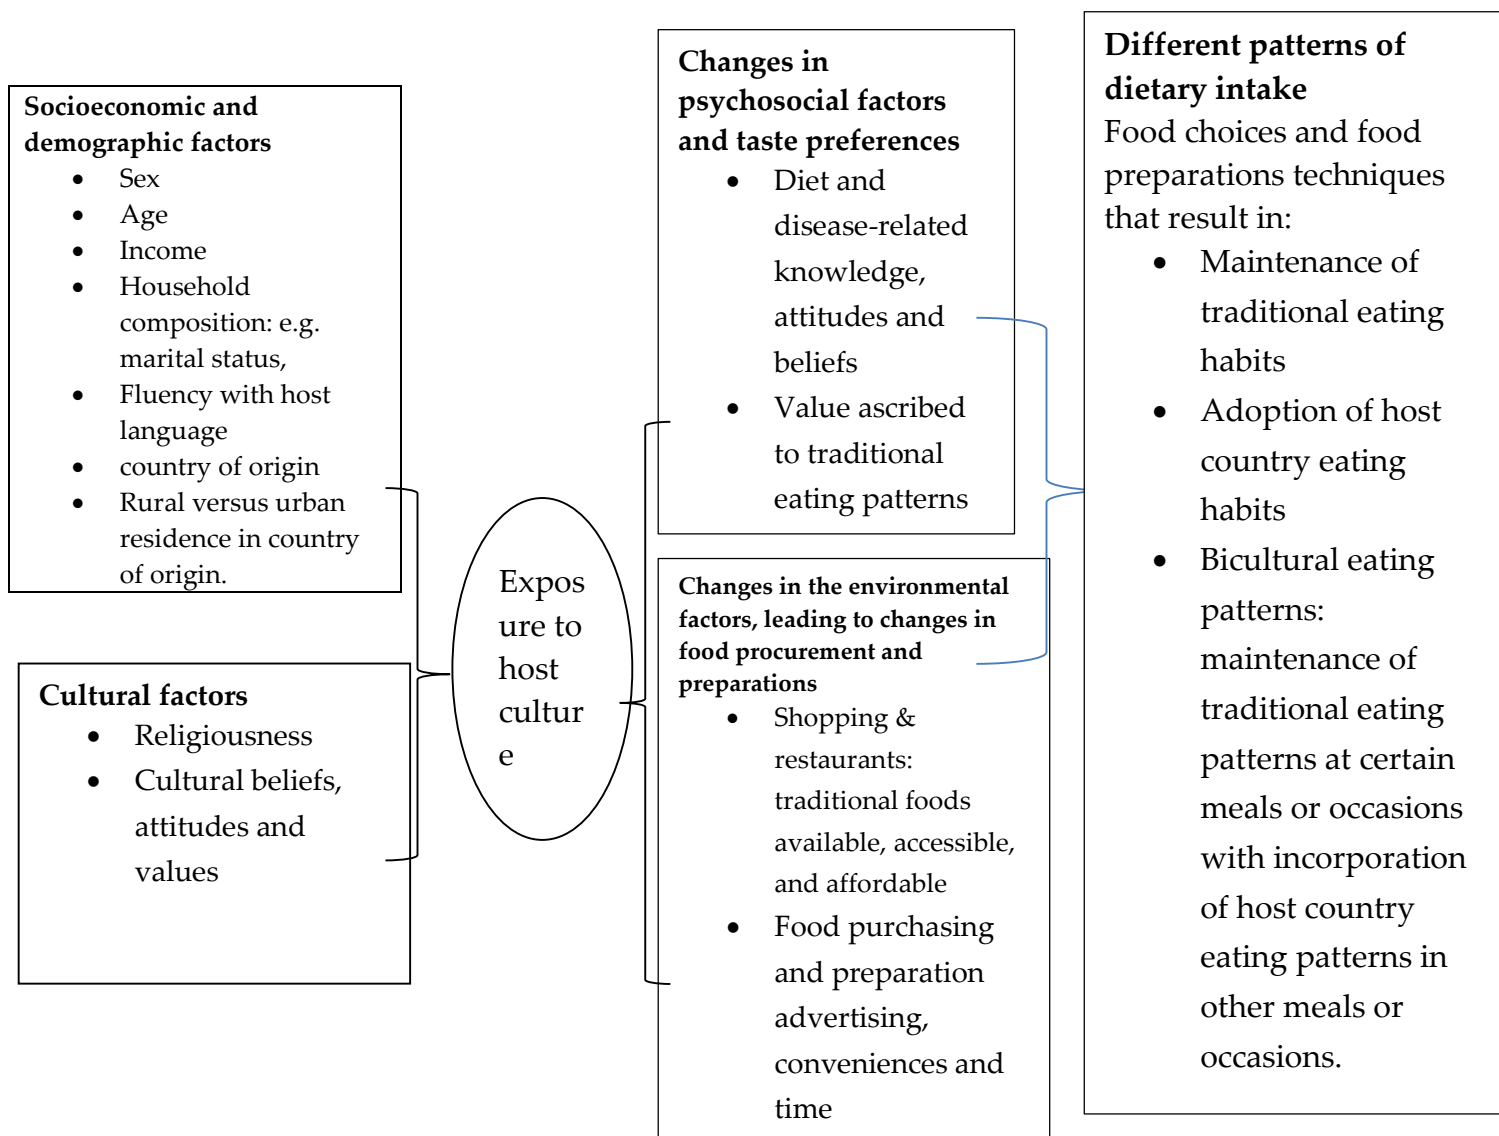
**Socioeconomic and demographic factors**
- Sex
- Age
- Income
- Household composition: e.g. marital status,
- Fluency with host language
- country of origin
- Rural versus urban residence in country of origin.

**Cultural factors**
- Religiousness
- Cultural beliefs, attitudes and values

Exposure to host culture

**Changes in psychosocial factors and taste preferences**
- Diet and disease-related knowledge, attitudes and beliefs
- Value ascribed to traditional eating patterns

**Changes in the environmental factors, leading to changes in food procurement and preparations**
- Shopping & restaurants: traditional foods available, accessible, and affordable
- Food purchasing and preparation advertising, conveniences and time

**Different patterns of dietary intake**
Food choices and food preparations techniques that result in:
- Maintenance of traditional eating habits
- Adoption of host country eating habits
- Bicultural eating patterns: maintenance of traditional eating patterns at certain meals or occasions with incorporation of host country eating patterns in other meals or occasions.